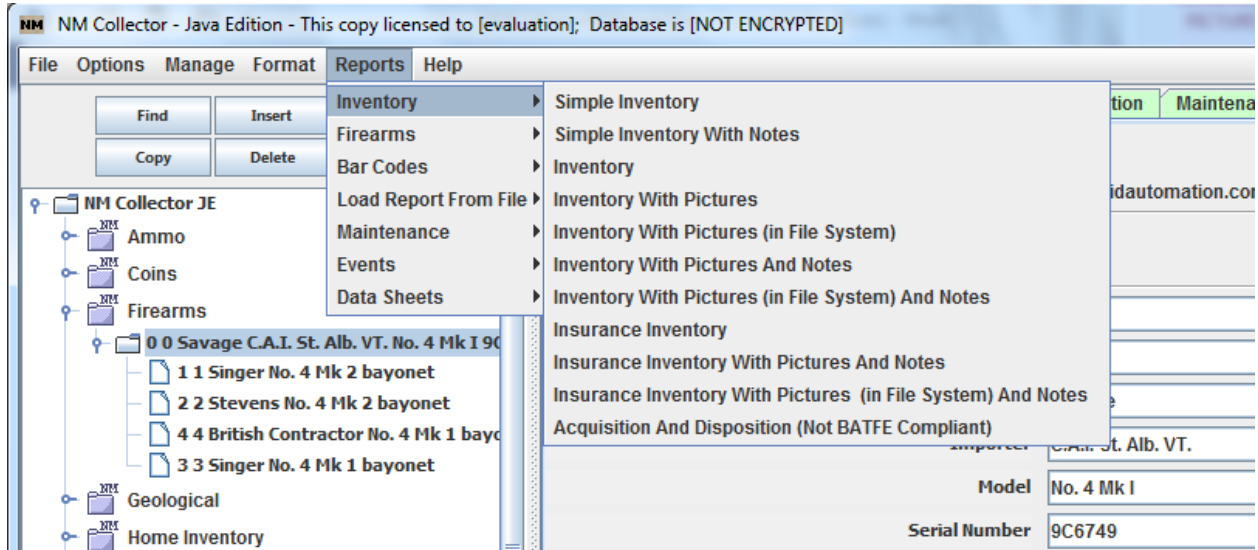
NM NM Collector - Java Edition - This copy licensed to [evaluation]; Database is [NOT ENCRYPTED]

File Options Manage Format Reports Help

Find Insert
Copy Delete

NM Collector JE
Ammo
Coins
Firearms
0 0 Savage C.A.I. St. Alb. VT. No. 4 Mk I 9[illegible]
1 1 Singer No. 4 Mk 2 bayonet
2 2 Stevens No. 4 Mk 2 bayonet
4 4 British Contractor No. 4 Mk 1 bayo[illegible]
3 3 Singer No. 4 Mk 1 bayonet
Geological
Home Inventory

Inventory
Firearms
Bar Codes
Load Report From File
Maintenance
Events
Data Sheets

Simple Inventory
Simple Inventory With Notes
Inventory
Inventory With Pictures
Inventory With Pictures (in File System)
Inventory With Pictures And Notes
Inventory With Pictures (in File System) And Notes
Insurance Inventory
Insurance Inventory With Pictures And Notes
Insurance Inventory With Pictures (in File System) And Notes
Acquisition And Disposition (Not BATFE Compliant)

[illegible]tion Maintena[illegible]
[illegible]idautomation.co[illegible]
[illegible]e
Importer C.A.I. St. Alb. VT.
Model No. 4 Mk I
Serial Number 9C6749